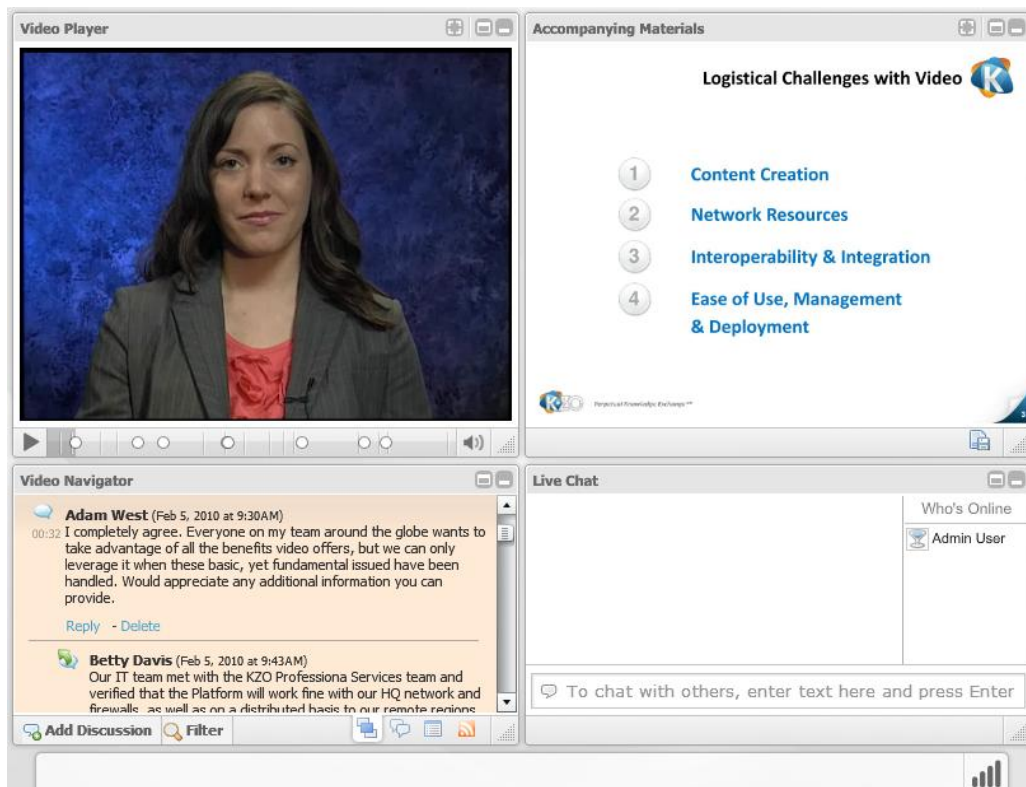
Video Player

Accompanying Materials

Logistical Challenges with Video

1 Content Creation

2 Network Resources

3 Interoperability & Integration

4 Ease of Use, Management & Deployment

KZO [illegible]

Video Navigator

Adam West (Feb 5, 2010 at 9:30AM)
00:32 I completely agree. Everyone on my team around the globe wants to take advantage of all the benefits video offers, but we can only leverage it when these basic, yet fundamental issued have been handled. Would appreciate any additional information you can provide.

Reply - Delete

Betty Davis (Feb 5, 2010 at 9:43AM)
Our IT team met with the KZO Professiona Services team and verified that the Platform will work fine with our HQ network and firewalls, as well as on a distributed basis to our remote regions

Add Discussion Filter

Live Chat

Who's Online

Admin User

To chat with others, enter text here and press Enter